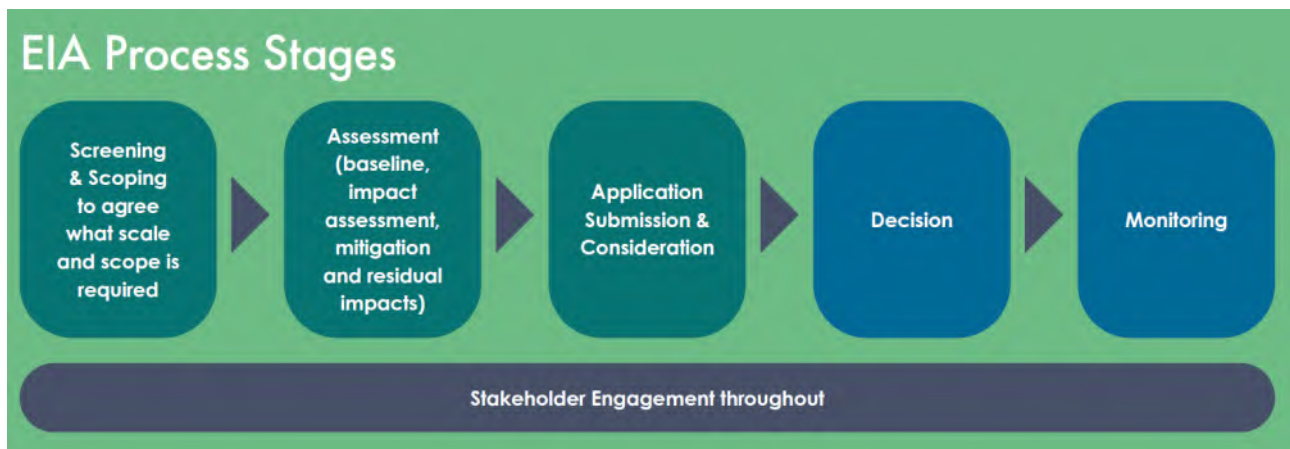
EIA Process Stages

Screening & Scoping to agree what scale and scope is required

Assessment (baseline, impact assessment, mitigation and residual impacts)

Application Submission & Consideration

Decision

Monitoring

Stakeholder Engagement throughout